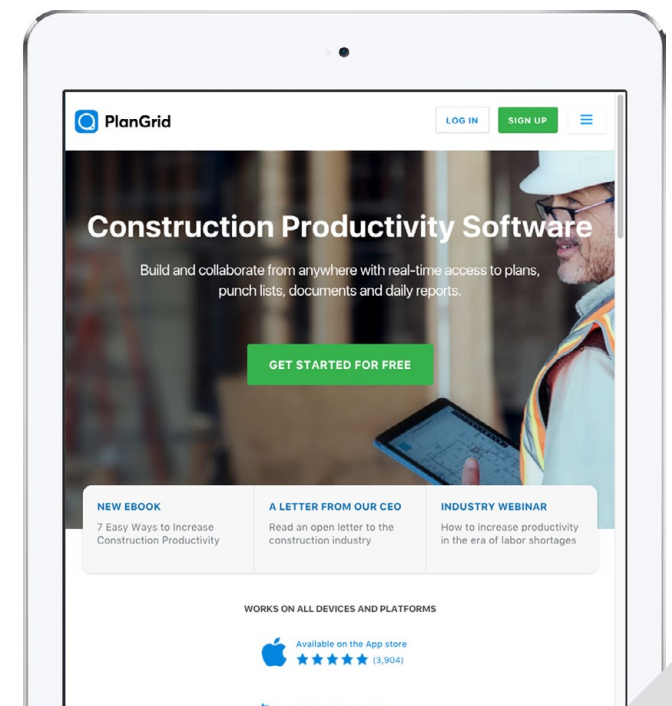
PlanGrid

LOG IN

SIGN UP

Construction Productivity Software

Build and collaborate from anywhere with real-time access to plans, punch lists, documents and daily reports.

GET STARTED FOR FREE

NEW EBOOK
7 Easy Ways to Increase Construction Productivity

A LETTER FROM OUR CEO
Read an open letter to the construction industry

INDUSTRY WEBINAR
How to increase productivity in the era of labor shortages

WORKS ON ALL DEVICES AND PLATFORMS

Available on the App store
(3,904)